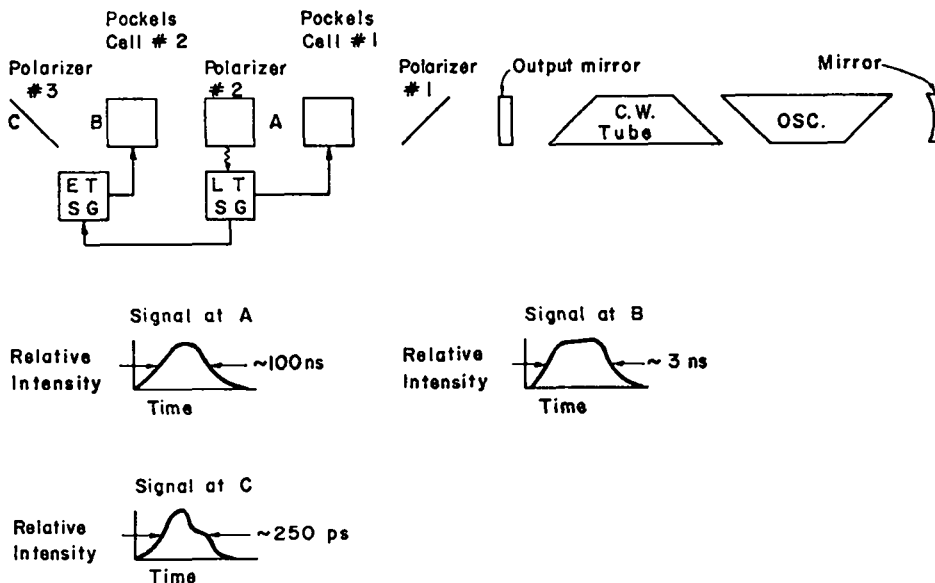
Pockels Cell # 2

Pockels Cell # 1

Polarizer # 3

Polarizer # 2

Polarizer # 1

Output mirror

Mirror

C

B

A

C. W. Tube

OSC.

E T S G

L T S G

Signal at A

Relative Intensity

~100ns

Time

Signal at B

Relative Intensity

~ 3 ns

Time

Signal at C

Relative Intensity

~250 ps

Time